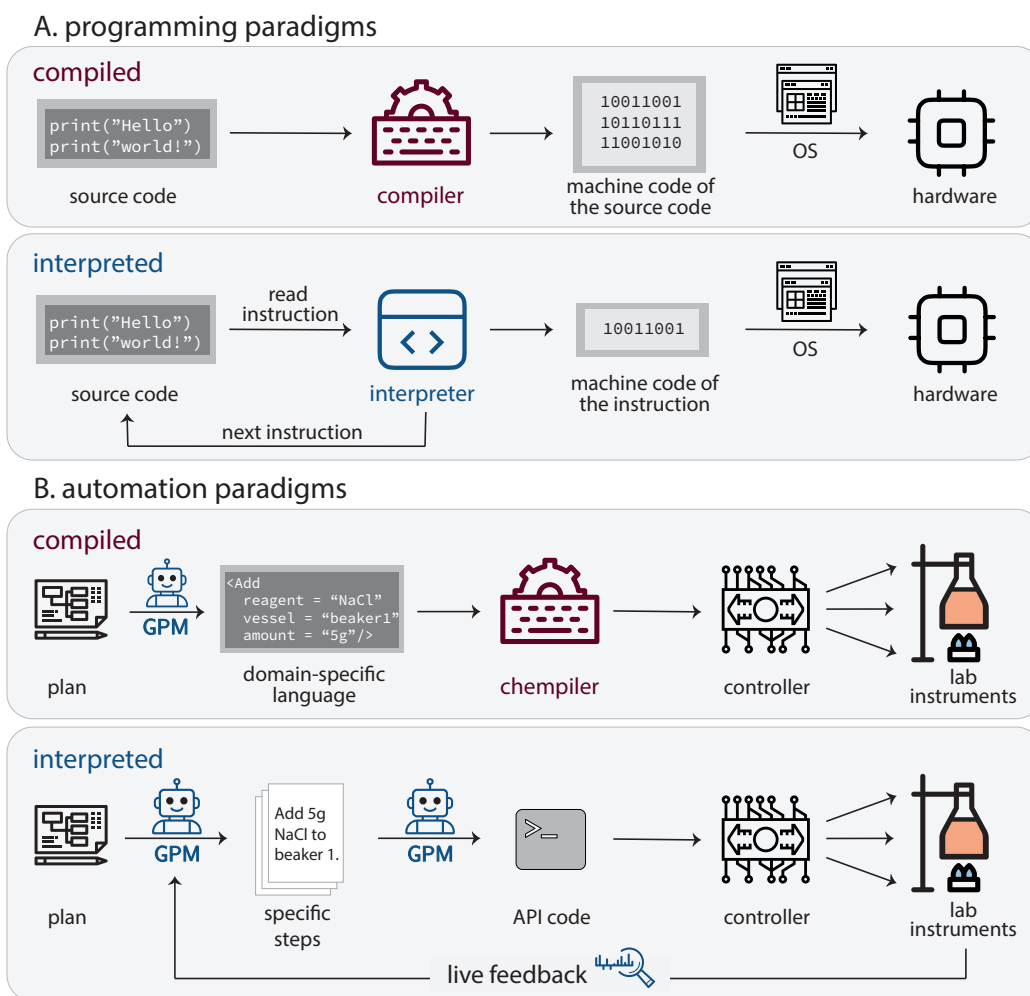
A. programming paradigms

compiled

print("Hello")
print("world!")

source code

compiler

10011001
10110111
11001010

machine code of the source code

OS

hardware

interpreted

print("Hello")
print("world!")

source code

read instruction

interpreter

10011001

machine code of the instruction

OS

hardware

next instruction

B. automation paradigms

compiled

plan

GPM

<Add
  reagent = "NaCl"
  vessel = "beaker1"
  amount = "5g"/>

domain-specific language

chempiler

controller

lab instruments

interpreted

plan

GPM

Add 5g NaCl to beaker 1.

specific steps

GPM

>_

API code

controller

lab instruments

live feedback